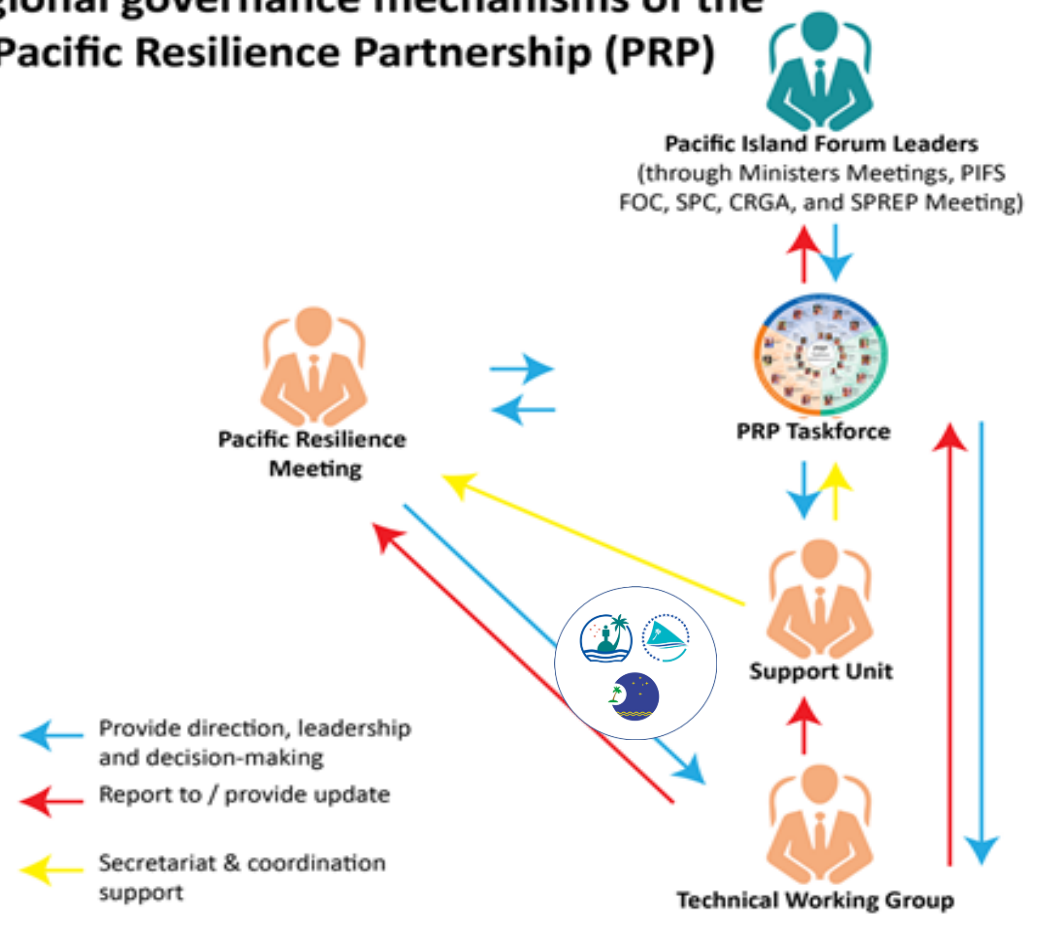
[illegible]gional governance mechanisms of the Pacific Resilience Partnership (PRP)

Pacific Island Forum Leaders (through Ministers Meetings, PIFS FOC, SPC, CRGA, and SPREP Meeting)

Pacific Resilience Meeting

PRP Taskforce

Support Unit

Technical Working Group

Provide direction, leadership and decision-making

Report to / provide update

Secretariat & coordination support